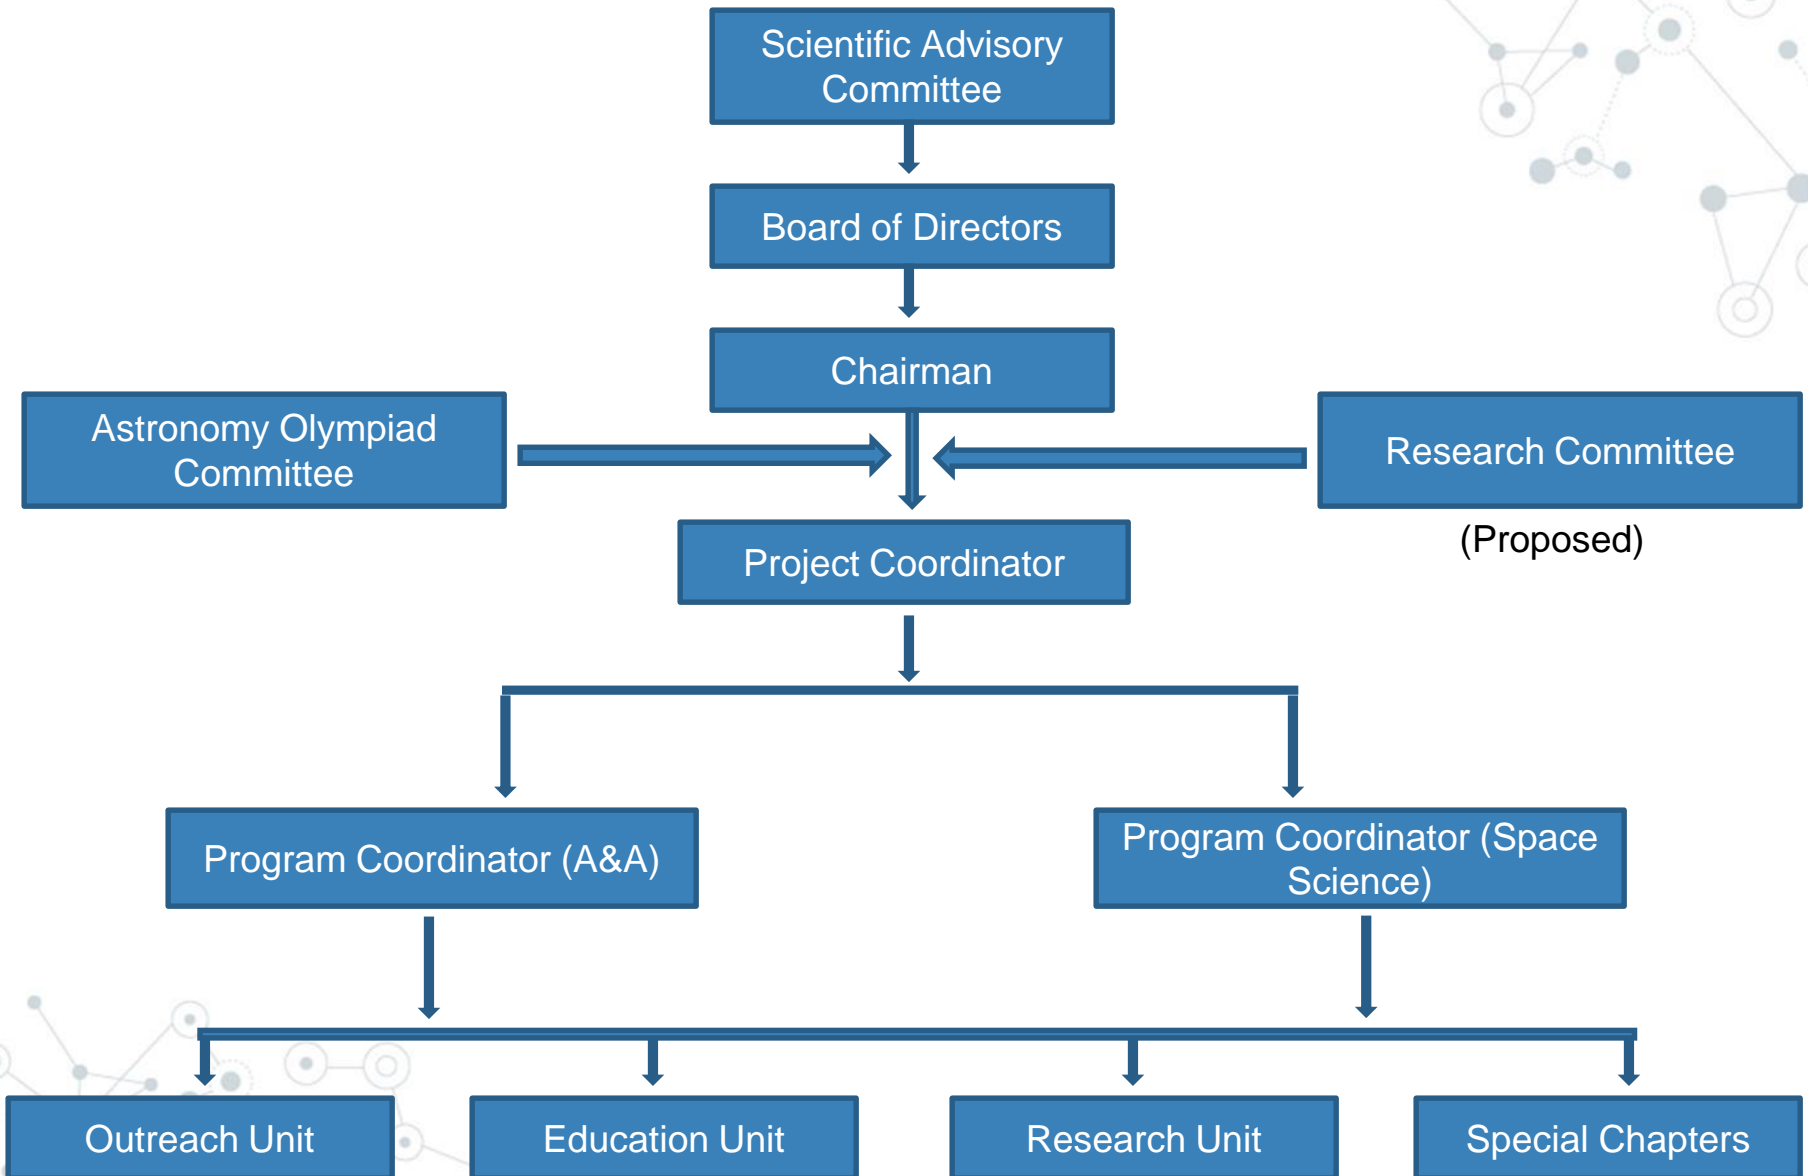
Scientific Advisory Committee

Board of Directors

Chairman

Astronomy Olympiad Committee

Research Committee

(Proposed)

Project Coordinator

Program Coordinator (A&A)

Program Coordinator (Space Science)

Outreach Unit

Education Unit

Research Unit

Special Chapters